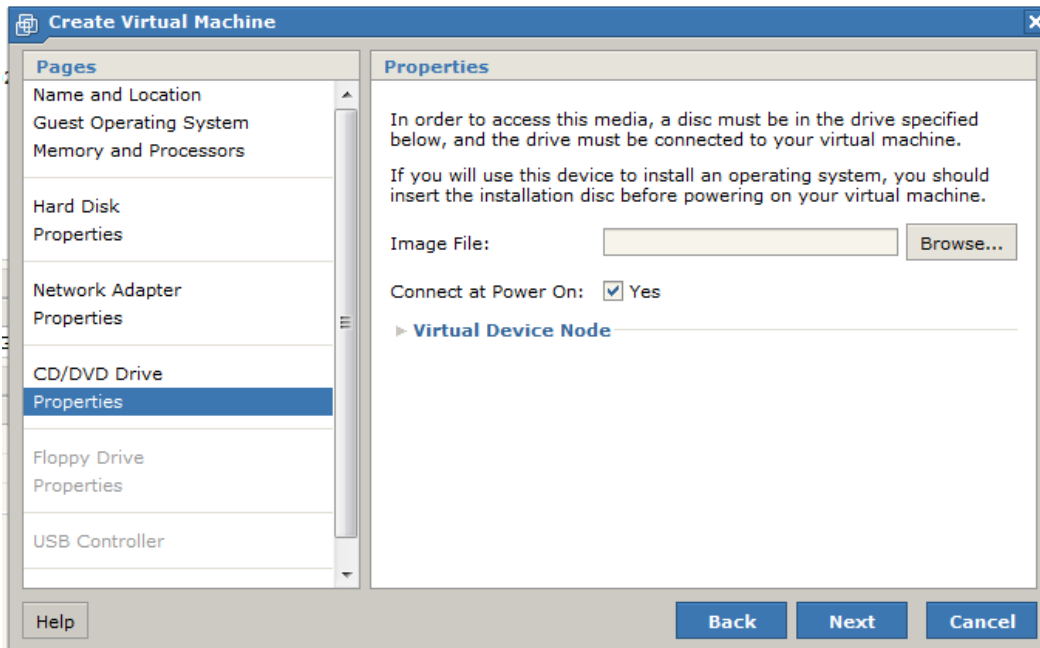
Create Virtual Machine

Pages

Name and Location
Guest Operating System
Memory and Processors

Hard Disk
Properties

Network Adapter
Properties

CD/DVD Drive
Properties

Floppy Drive
Properties

USB Controller

Properties

In order to access this media, a disc must be in the drive specified below, and the drive must be connected to your virtual machine.

If you will use this device to install an operating system, you should insert the installation disc before powering on your virtual machine.

Image File:

Browse...

Connect at Power On: Yes

Virtual Device Node

Help

Back

Next

Cancel